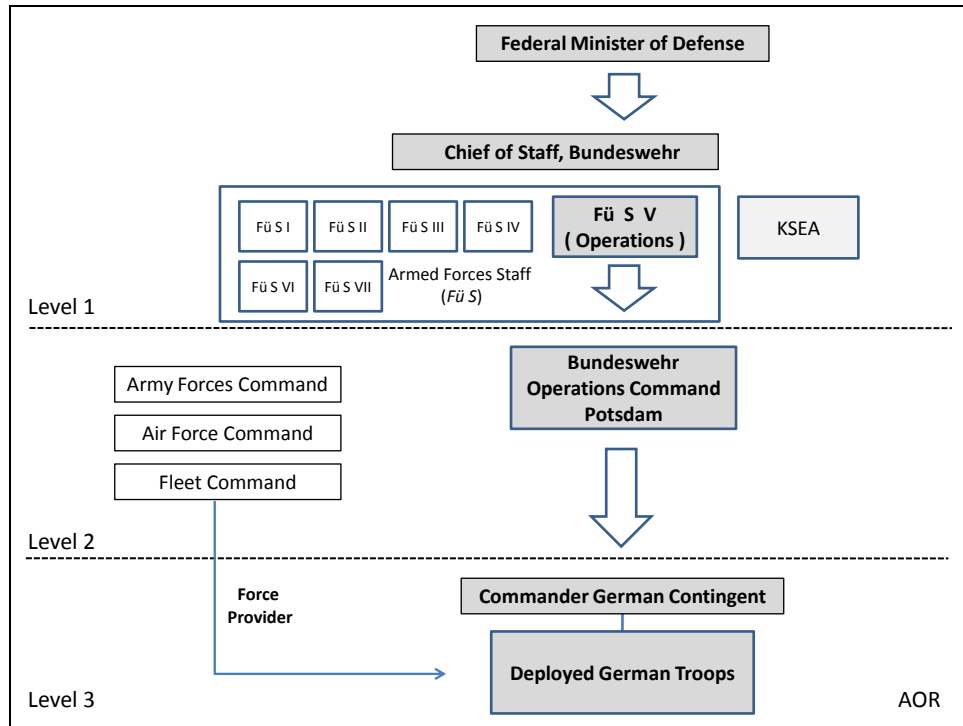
Federal Minister of Defense

Chief of Staff, Bundeswehr

Fü S I
Fü S II
Fü S III
Fü S IV
Fü S V ( Operations )
KSEA
Fü S VI
Fü S VII
Armed Forces Staff (*Fü S*)

Level 1

Army Forces Command
Air Force Command
Fleet Command

Bundeswehr Operations Command Potsdam

Level 2

Force Provider

Commander German Contingent

Deployed German Troops

Level 3

AOR